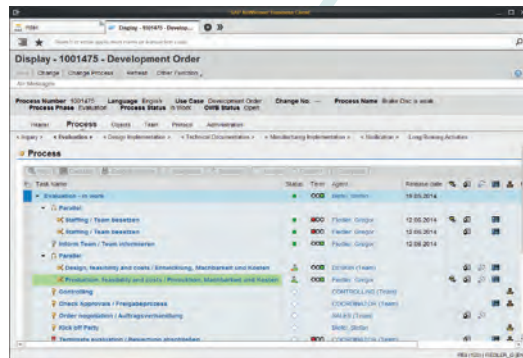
Display - 1001475 - Develop...

Display - 1001475 - Development Order

Change | Change Process | Refresh | Other Function

Process Number 1001475 Language English Use Case Development Order Change No. — Process Name Brake Disc a seak
Process Phase Evaluation Process Status In Work OHS Status Open

Header Process Objects Team Protocol Administration

• Inquiry » • Evaluation » • Design Implementation » • Technical Documentation » • Manufacturing Implementation » • Realization » Long Running Activities

Process

| Task name | Status | Team | Agent | Release date |
|---|---|---|---|---|
| Evaluation - in work | | | | 19.06.2014 |
| Parallel | | | | |
| Staffing / Team besetzen | | | Fiedler, Gregor | 12.06.2014 |
| Staffing / Team besetzen | | | Fiedler, Gregor | 12.06.2014 |
| Inform Team / Team informieren | | | Fiedler, Gregor | 12.06.2014 |
| Parallel | | | | |
| Design, feasibility and costs / Entwicklung, Machbarkeit und Kosten | | | DESIGN (Team) | |
| Production, feasibility and costs / Produktion, Machbarkeit und Kosten | | | Fiedler, Gregor | |
| Controlling | | | CONTROLLING (Team) | |
| Check Approvals / Freigabeprozess | | | COORDINATOR (Team) | |
| Order negotiation / Auftragsverhandlung | | | SALES (Team) | |
| Kick off Party | | | | |
| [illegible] | | | COORDINATOR (Team) | |